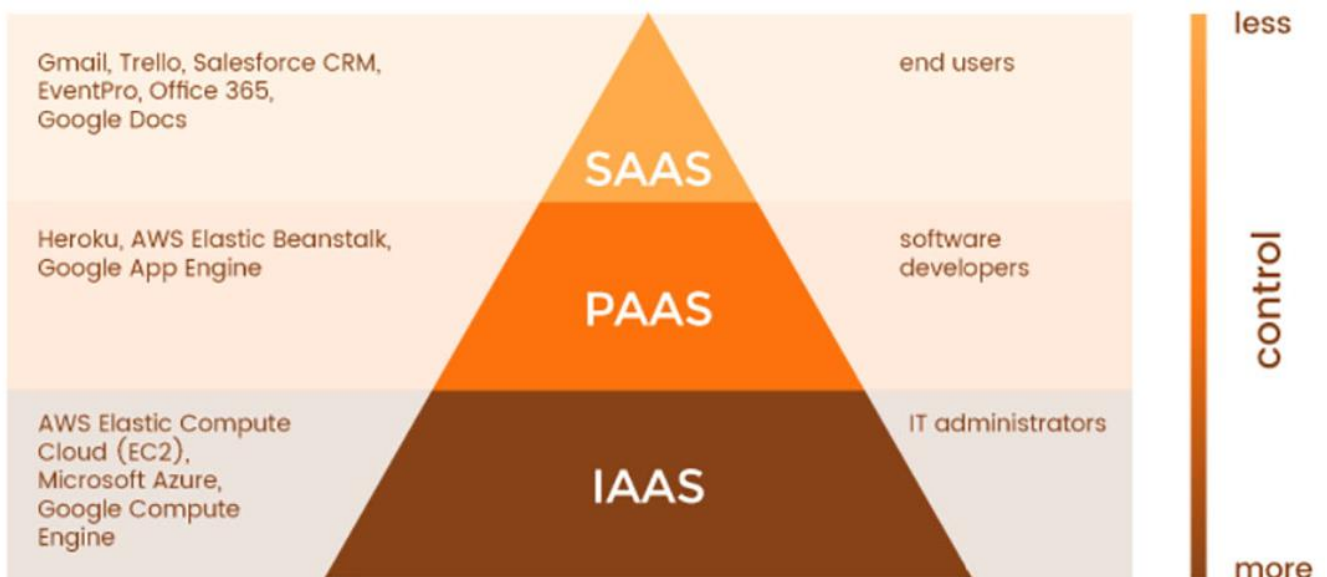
Gmail, Trello, Salesforce CRM, EventPro, Office 365, Google Docs

SAAS

end users

Heroku, AWS Elastic Beanstalk, Google App Engine

PAAS

software developers

AWS Elastic Compute Cloud (EC2), Microsoft Azure, Google Compute Engine

IAAS

IT administrators

less

control

more